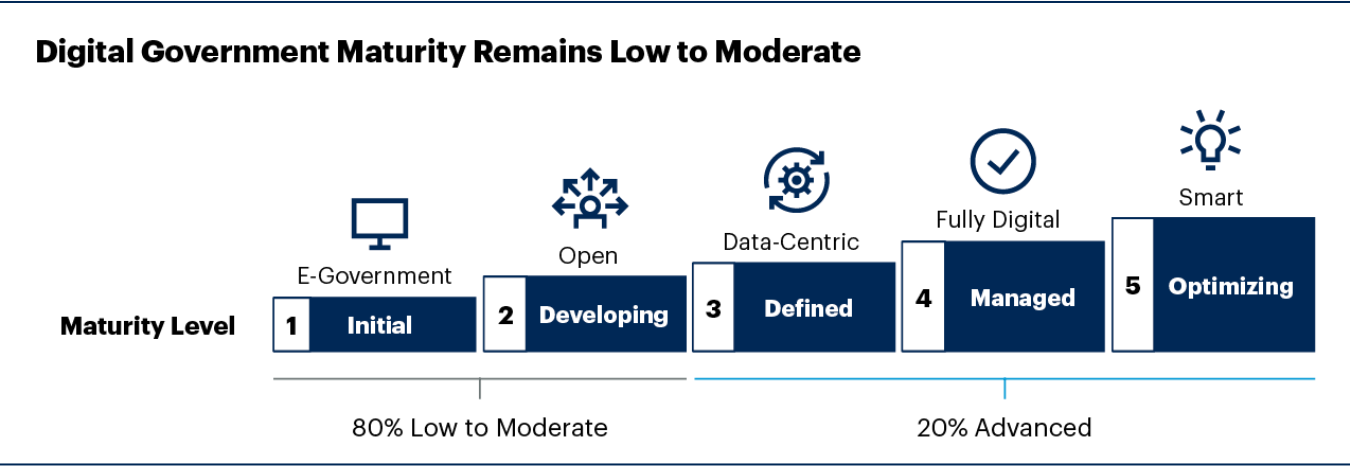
Digital Government Maturity Remains Low to Moderate

Smart

Fully Digital

Data-Centric

Open

E-Government

Maturity Level

1 Initial

2 Developing

3 Defined

4 Managed

5 Optimizing

80% Low to Moderate

20% Advanced